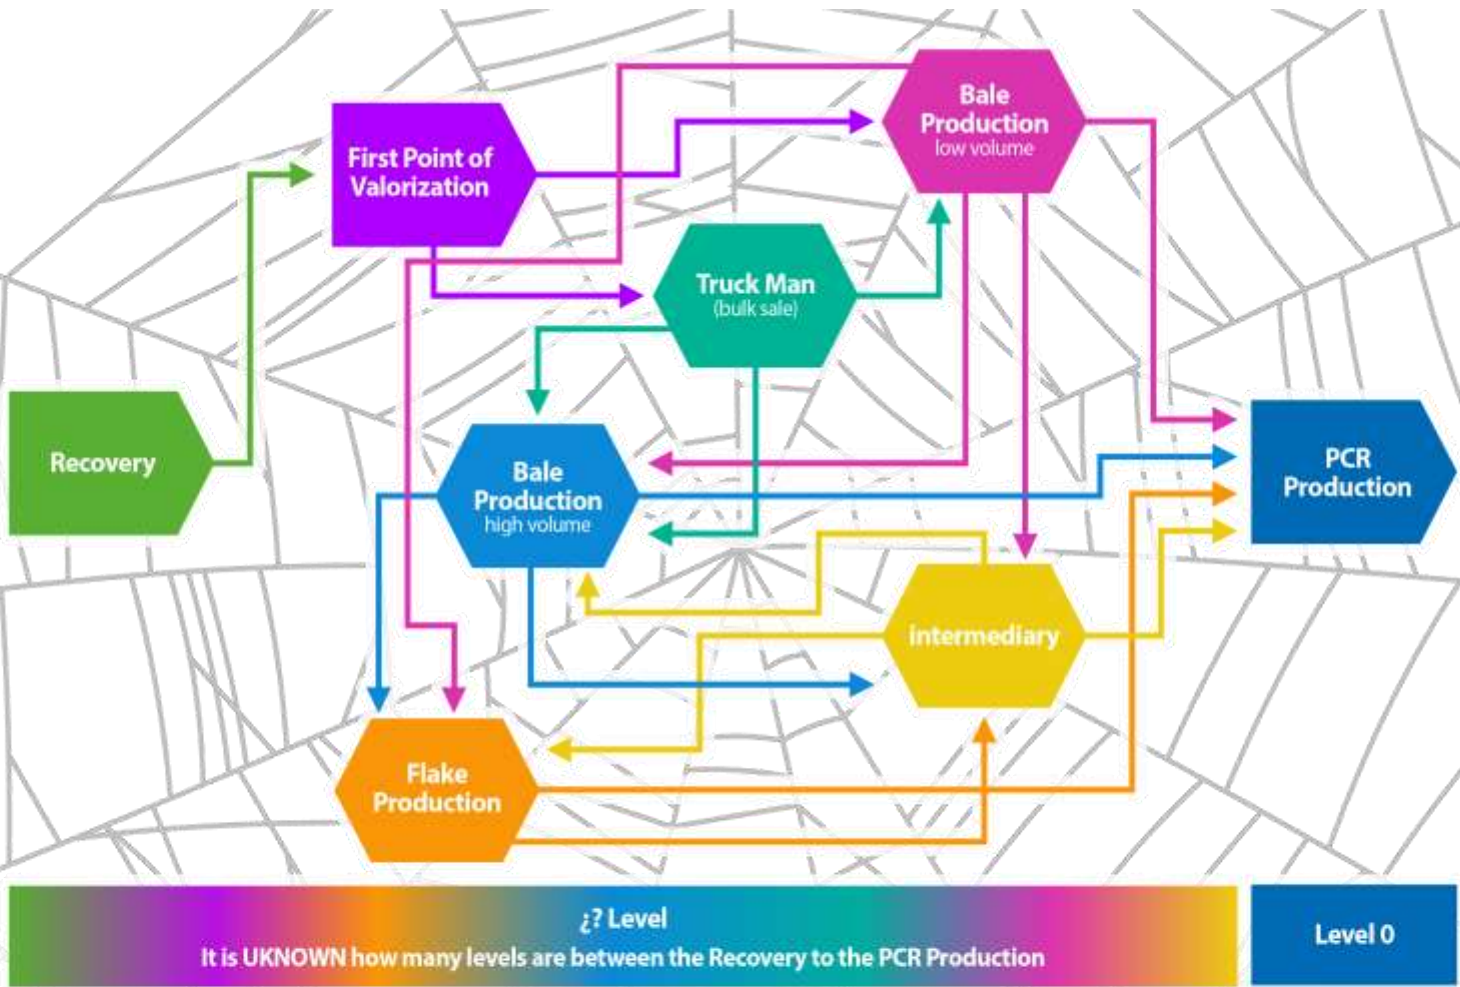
Bale Production low volume

First Point of Valorization

Truck Man (bulk sale)

Recovery

Bale Production high volume

PCR Production

Intermediary

Flake Production

¿? Level
It is UKNOWN how many levels are between the Recovery to the PCR Production

Level 0